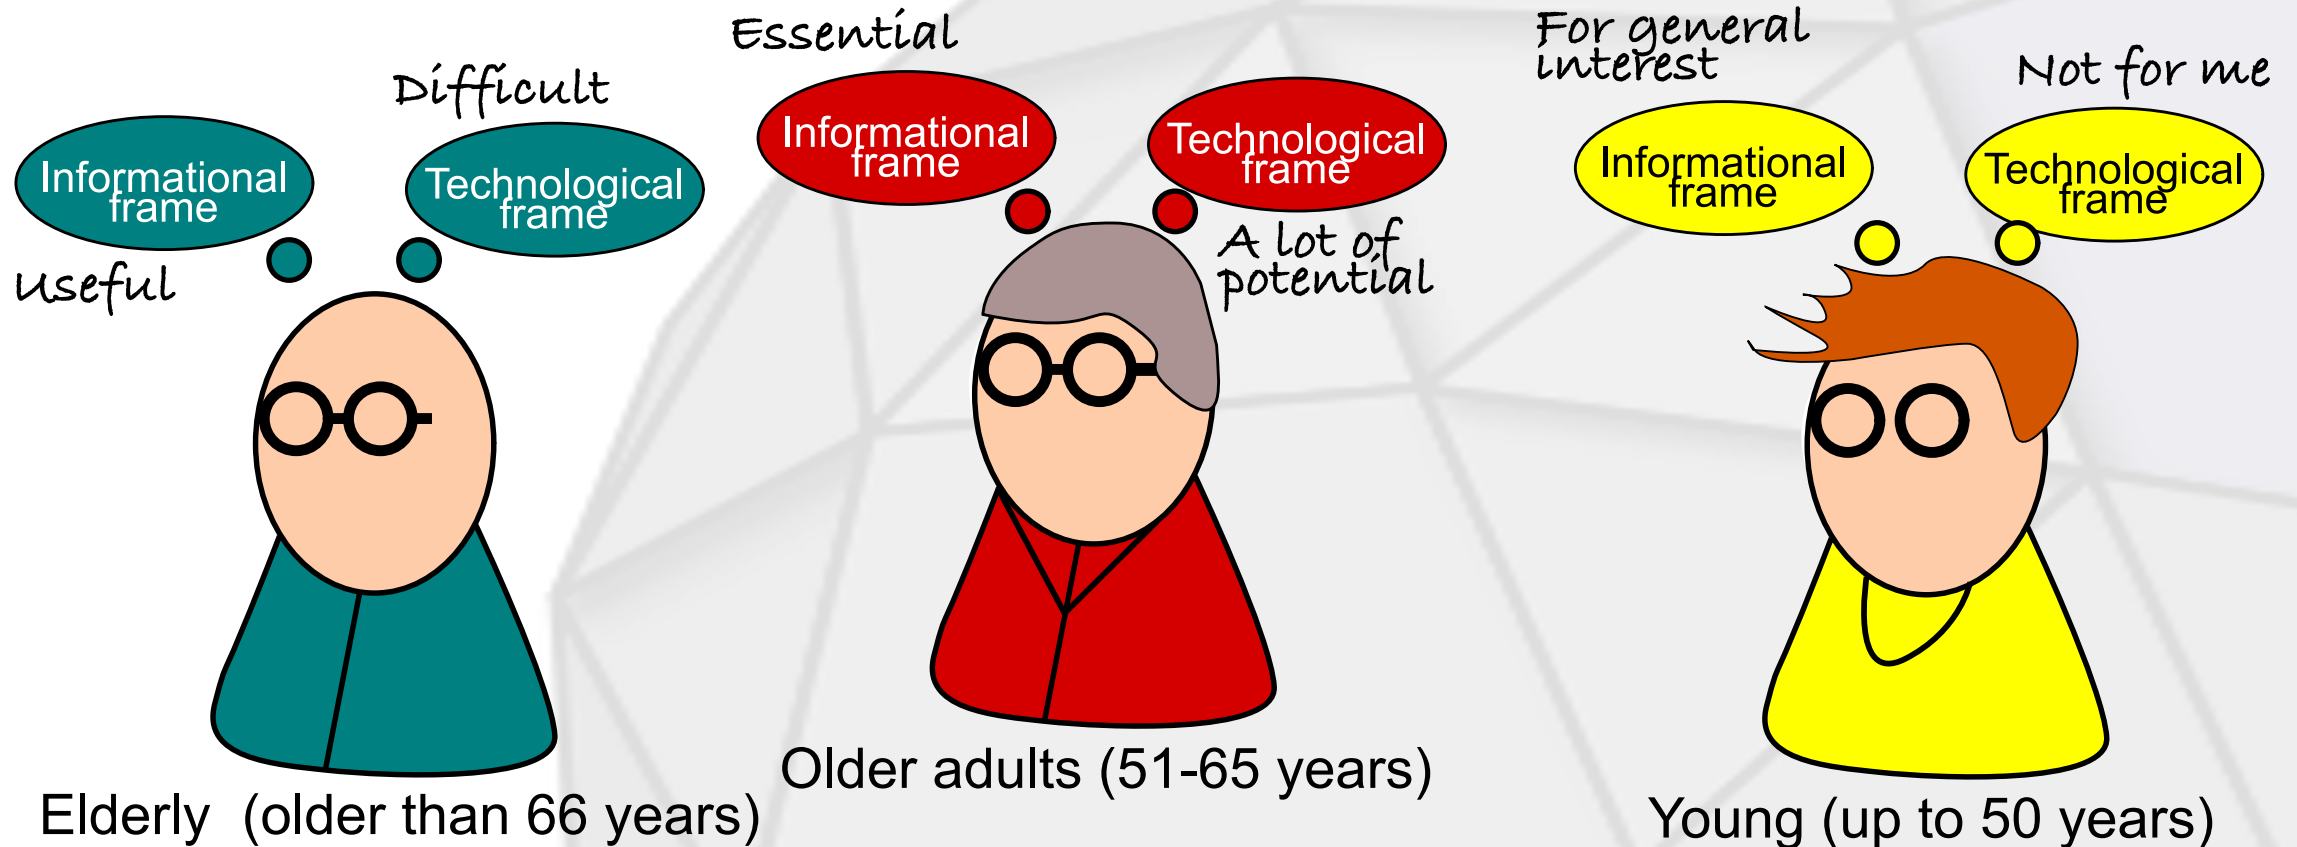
Difficult

Informational frame

Technological frame

Useful

Elderly (older than 66 years)

Essential

Informational frame

Technological frame

A lot of potential

Older adults (51-65 years)

For general interest

Not for me

Informational frame

Technological frame

Young (up to 50 years)